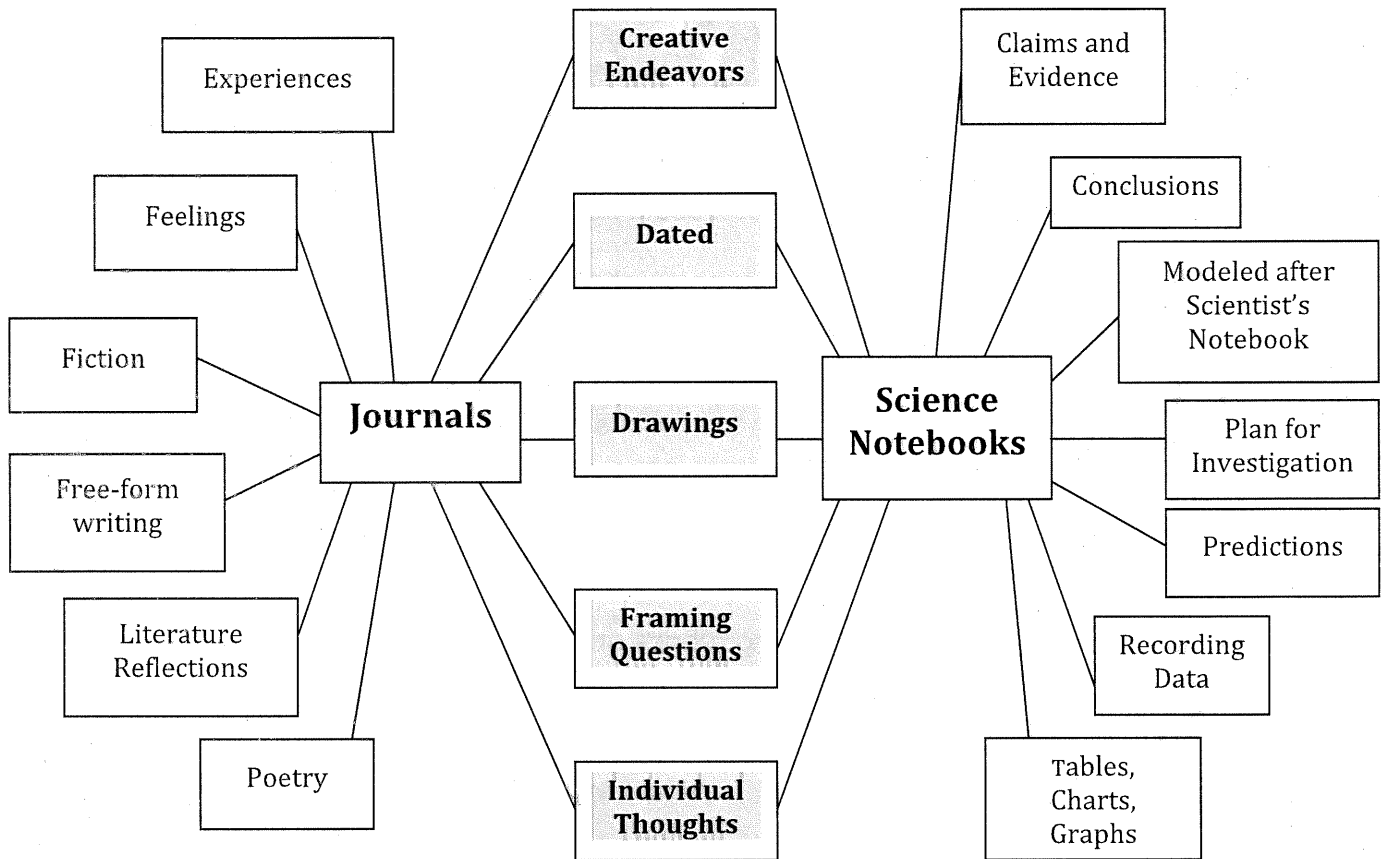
Experiences

Feelings

Fiction

Free-form writing

Literature Reflections

Poetry

Journals

Creative Endeavors

Dated

Drawings

Framing Questions

Individual Thoughts

Science Notebooks

Claims and Evidence

Conclusions

Modeled after Scientist's Notebook

Plan for Investigation

Predictions

Recording Data

Tables, Charts, Graphs